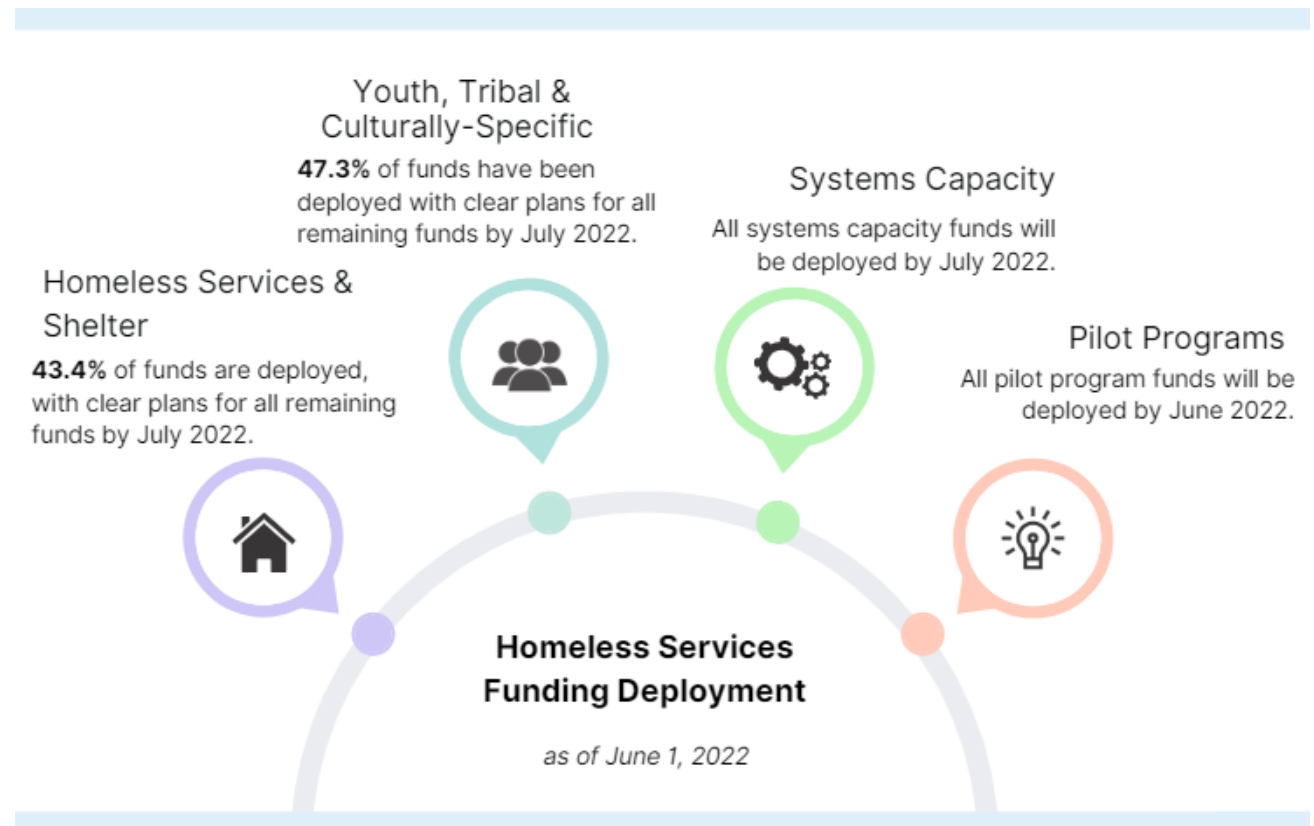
Youth, Tribal & Culturally-Specific

**47.3%** of funds have been deployed with clear plans for all remaining funds by July 2022.

Systems Capacity

All systems capacity funds will be deployed by July 2022.

Homeless Services & Shelter

**43.4%** of funds are deployed, with clear plans for all remaining funds by July 2022.

Pilot Programs

All pilot program funds will be deployed by June 2022.

**Homeless Services Funding Deployment**

*as of June 1, 2022*